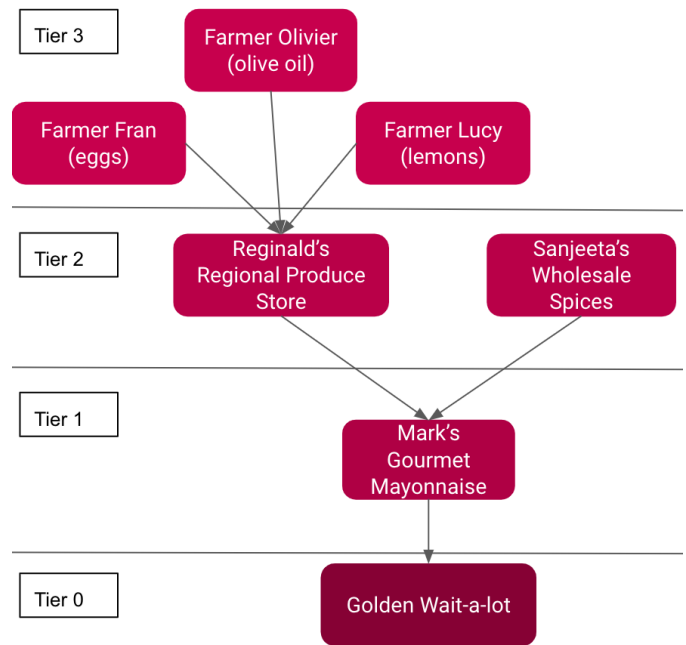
Tier 3

Farmer Olivier (olive oil)

Farmer Fran (eggs)

Farmer Lucy (lemons)

Tier 2

Reginald's Regional Produce Store

Sanjeeta's Wholesale Spices

Tier 1

Mark's Gourmet Mayonnaise

Tier 0

Golden Wait-a-lot